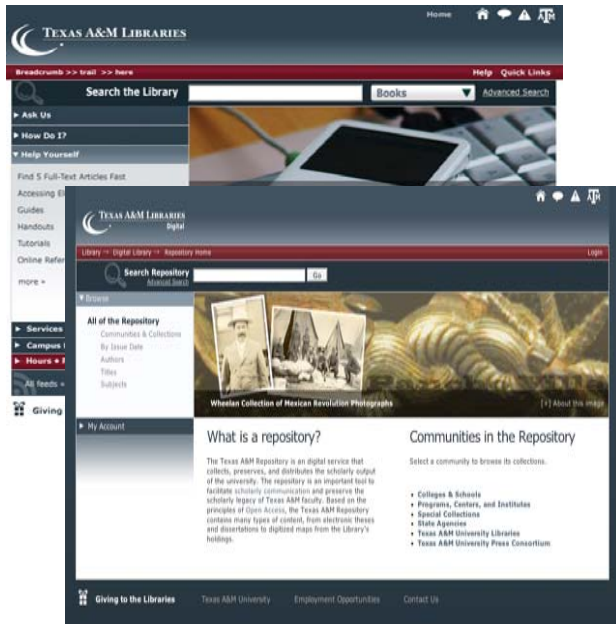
TEXAS A&M LIBRARIES

Home

Breadcrumb >> trail >> here

Help Quick Links

Search the Library

Books

Advanced Search

▸ Ask Us

▸ How Do I?

▾ Help Yourself

Find 5 Full-Text Articles Fast

Accessing El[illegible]

Guides

Handouts

Tutorials

Online Refer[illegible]

more »

▸ Services

▸ Campus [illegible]

▸ Hours • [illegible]

All feeds »

Giving

TEXAS A&M LIBRARIES
Digital

Library → Digital Library → Repository Home

Login

Search Repository
Advanced Search

Go

▾ Browse

All of the Repository

Communities & Collections

By Issue Date

Authors

Titles

Subjects

▸ My Account

Wheelan Collection of Mexican Revolution Photographs

[+] About this image

What is a repository?

The Texas A&M Repository is an digital service that collects, preserves, and distributes the scholarly output of the university. The repository is an important tool to facilitate scholarly communication and preserve the scholarly legacy of Texas A&M faculty. Based on the principles of Open Access, the Texas A&M Repository contains many types of content, from electronic theses and dissertations to digitized maps from the Library's holdings.

Communities in the Repository

Select a community to browse its collections.

• Colleges & Schools
• Programs, Centers, and Institutes
• Special Collections
• State Agencies
• Texas A&M University Libraries
• Texas A&M University Press Consortium

Giving to the Libraries

Texas A&M University

Employment Opportunities

Contact Us